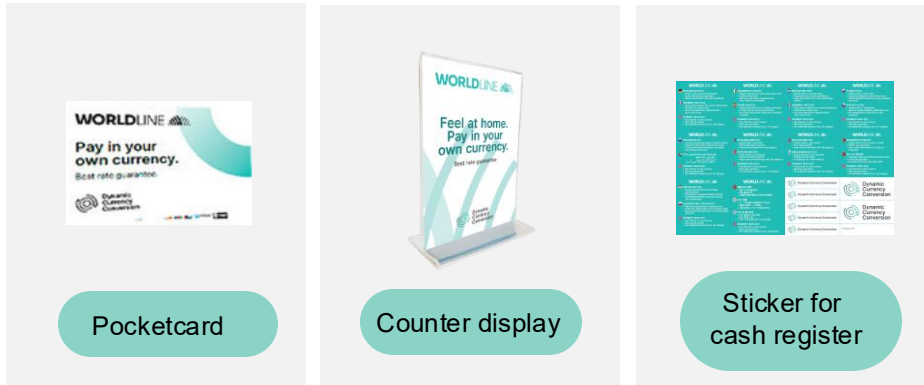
WORLDLINE

Pay in your own currency.

Best rate guarantee.

Dynamic Currency Conversion

Pocketcard

WORLDLINE

Feel at home. Pay in your own currency.

Best rate guarantee

Dynamic Currency Conversion

Counter display

WORLDLINE

WORLDLINE

WORLDLINE

WORLDLINE

WORLDLINE

WORLDLINE

WORLDLINE

WORLDLINE

WORLDLINE

WORLDLINE

Dynamic Currency Conversion

Dynamic Currency Conversion

Dynamic Currency Conversion

Dynamic Currency Conversion

Dynamic Currency Conversion

Dynamic Currency Conversion

Dynamic Currency Conversion

Sticker for cash register